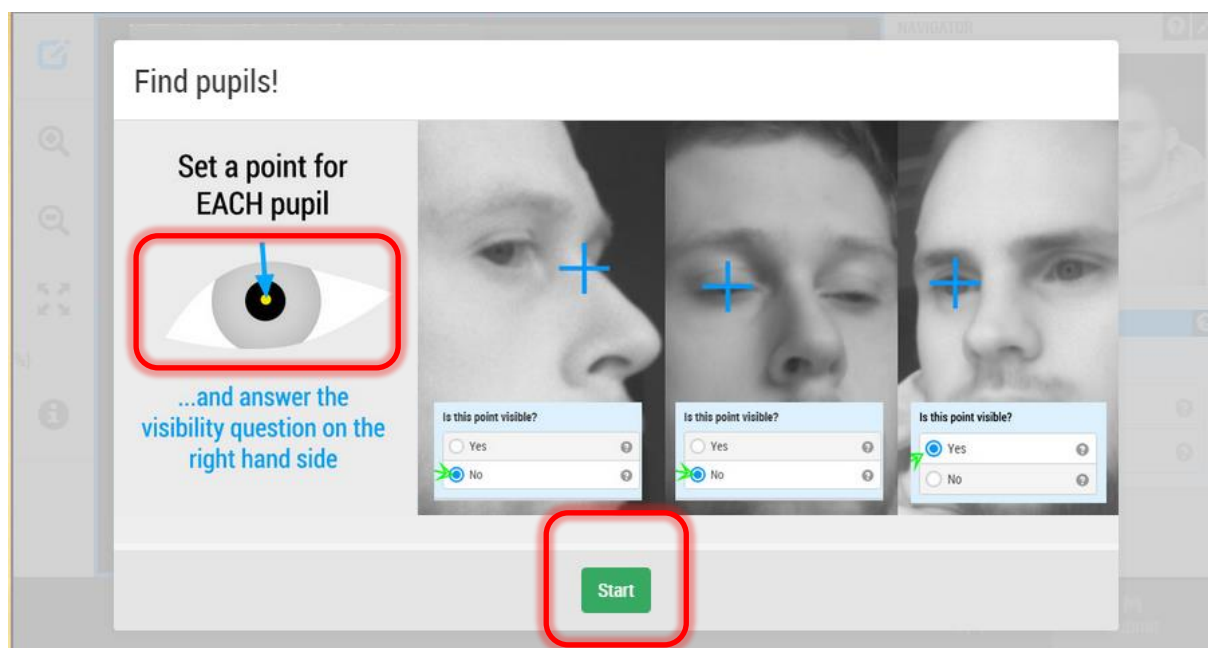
NAVIGATOR

Find pupils!

Set a point for EACH pupil

...and answer the visibility question on the right hand side

Is this point visible?
Yes
No

Is this point visible?
Yes
No

Is this point visible?
Yes
No

Start